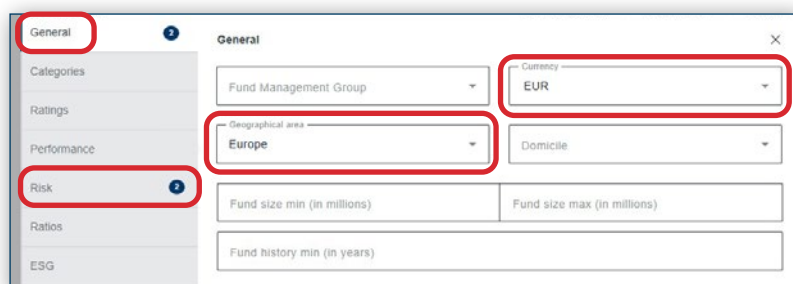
General 2
Categories
Ratings
Performance
Risk 2
Ratios
ESG

General
×
Fund Management Group
Currency
EUR
Geographical area
Europe
Domicile
Fund size min (in millions)
Fund size max (in millions)
Fund history min (in years)